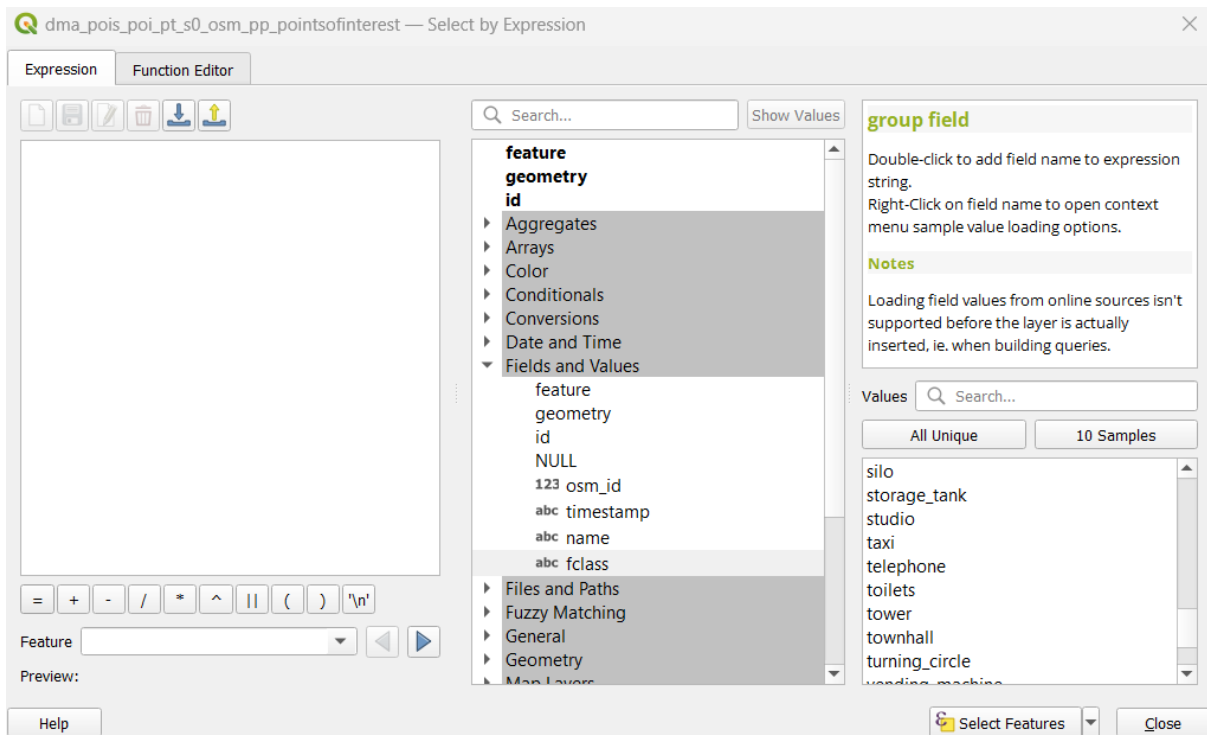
dma_pois_poi_pt_s0_osm_pp_pointsofinterest — Select by Expression

Expression
Function Editor

= + - / * ^ || ( ) '\n'

Feature

Preview:

Search...
Show Values

feature
geometry
id
Aggregates
Arrays
Color
Conditionals
Conversions
Date and Time
Fields and Values
feature
geometry
id
NULL
123 osm_id
abc timestamp
abc name
abc fclass
Files and Paths
Fuzzy Matching
General
Geometry
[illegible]

group field

Double-click to add field name to expression string.
Right-Click on field name to open context menu sample value loading options.

Notes

Loading field values from online sources isn't supported before the layer is actually inserted, ie. when building queries.

Values
Search...
All Unique
10 Samples

silo
storage_tank
studio
taxi
telephone
toilets
tower
townhall
turning_circle
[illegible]

Help
Select Features
Close